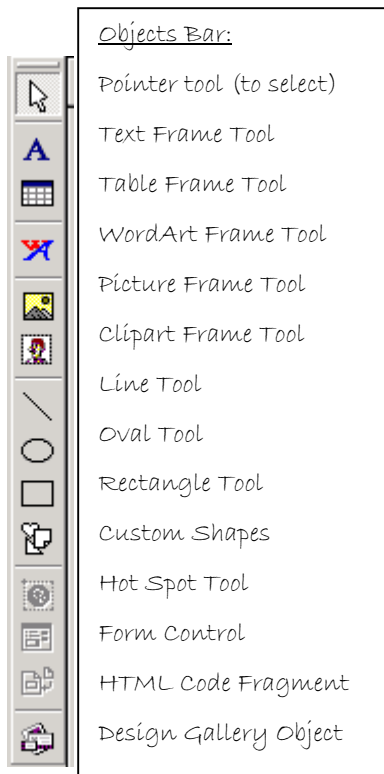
Objects Bar:

Pointer tool (to select)

Text Frame Tool

Table Frame Tool

WordArt Frame Tool

Picture Frame Tool

Clipart Frame Tool

Line Tool

Oval Tool

Rectangle Tool

Custom Shapes

Hot Spot Tool

Form Control

HTML Code Fragment

Design Gallery Object